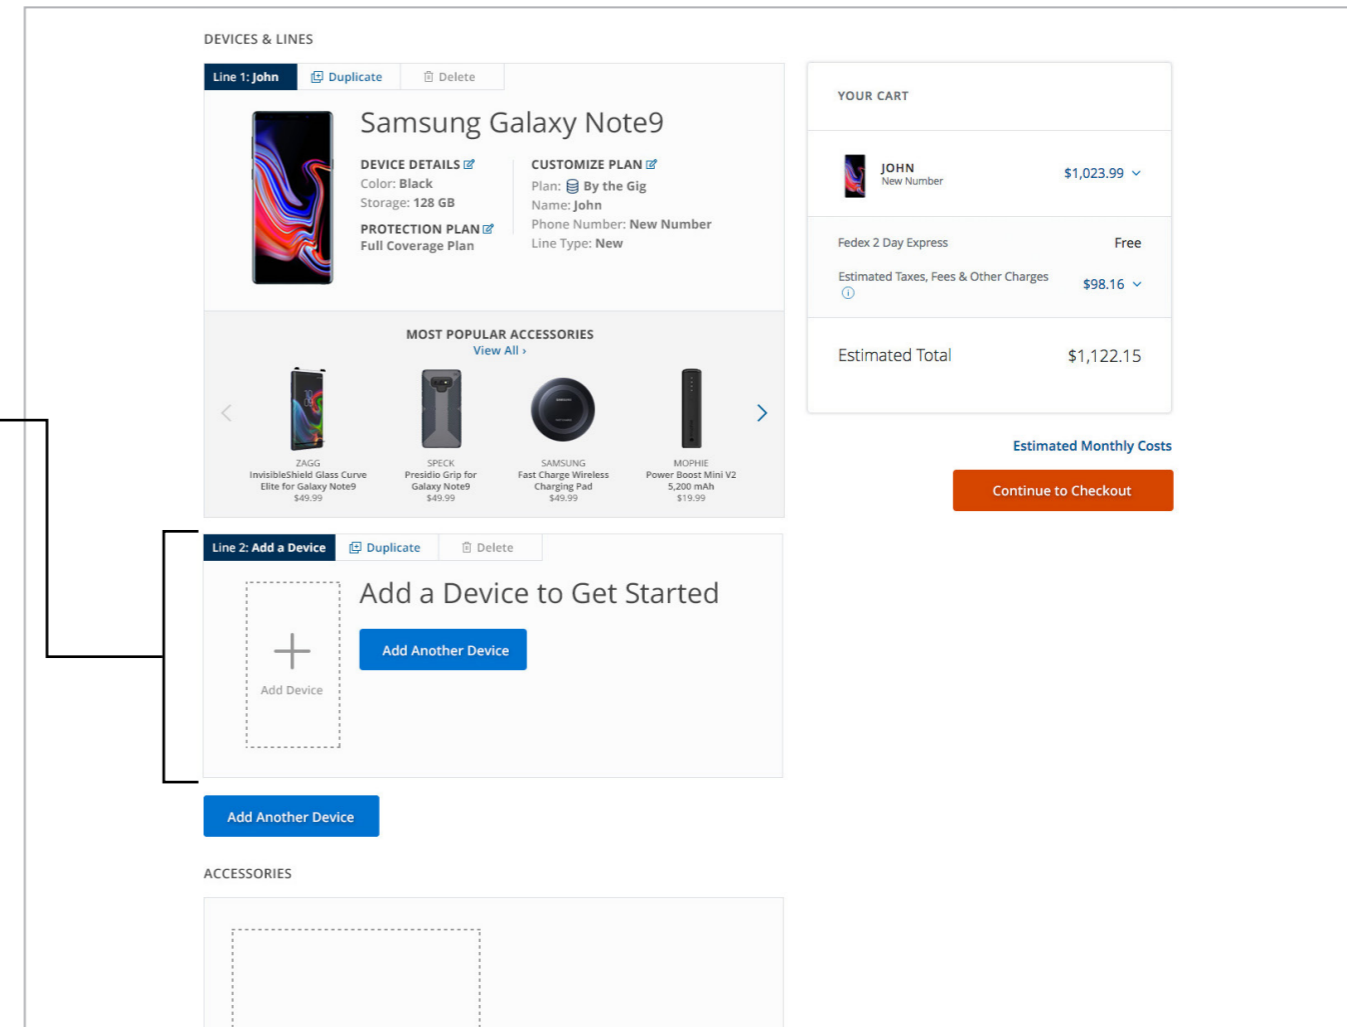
DEVICES & LINES

Line 1: John
Duplicate
Delete

Samsung Galaxy Note9

DEVICE DETAILS
Color: Black
Storage: 128 GB

PROTECTION PLAN
Full Coverage Plan

CUSTOMIZE PLAN
Plan: By the Gig
Name: John
Phone Number: New Number
Line Type: New

MOST POPULAR ACCESSORIES
View All ›

ZAGG
InvisibleShield Glass Curve Elite for Galaxy Note9
$49.99

SPECK
Presidio Grip for Galaxy Note9
$49.99

SAMSUNG
Fast Charge Wireless Charging Pad
$49.99

MOPHIE
Power Boost Mini V2 5,200 mAh
$19.99

Line 2: Add a Device
Duplicate
Delete

Add a Device to Get Started

Add Device

Add Another Device

Add Another Device

ACCESSORIES

YOUR CART

JOHN
New Number
$1,023.99

Fedex 2 Day Express
Free

Estimated Taxes, Fees & Other Charges
$98.16

Estimated Total
$1,122.15

Estimated Monthly Costs

Continue to Checkout